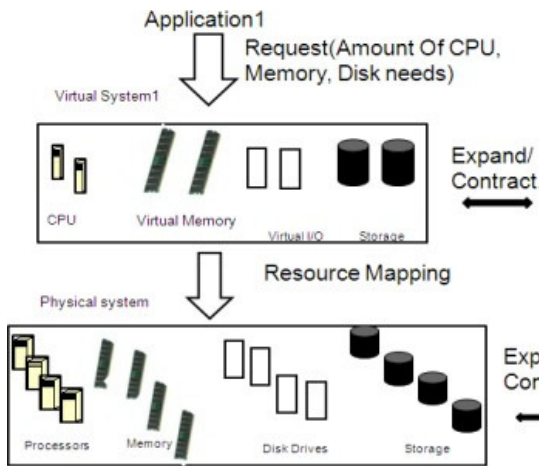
Application1

Request(Amount Of CPU, Memory, Disk needs)

Virtual System1

CPU

Virtual Memory

Virtual I/O

Storage

Expand/ Contract

Resource Mapping

Physical system

Processors

Memory

Disk Drives

Storage

Exp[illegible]
Con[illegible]